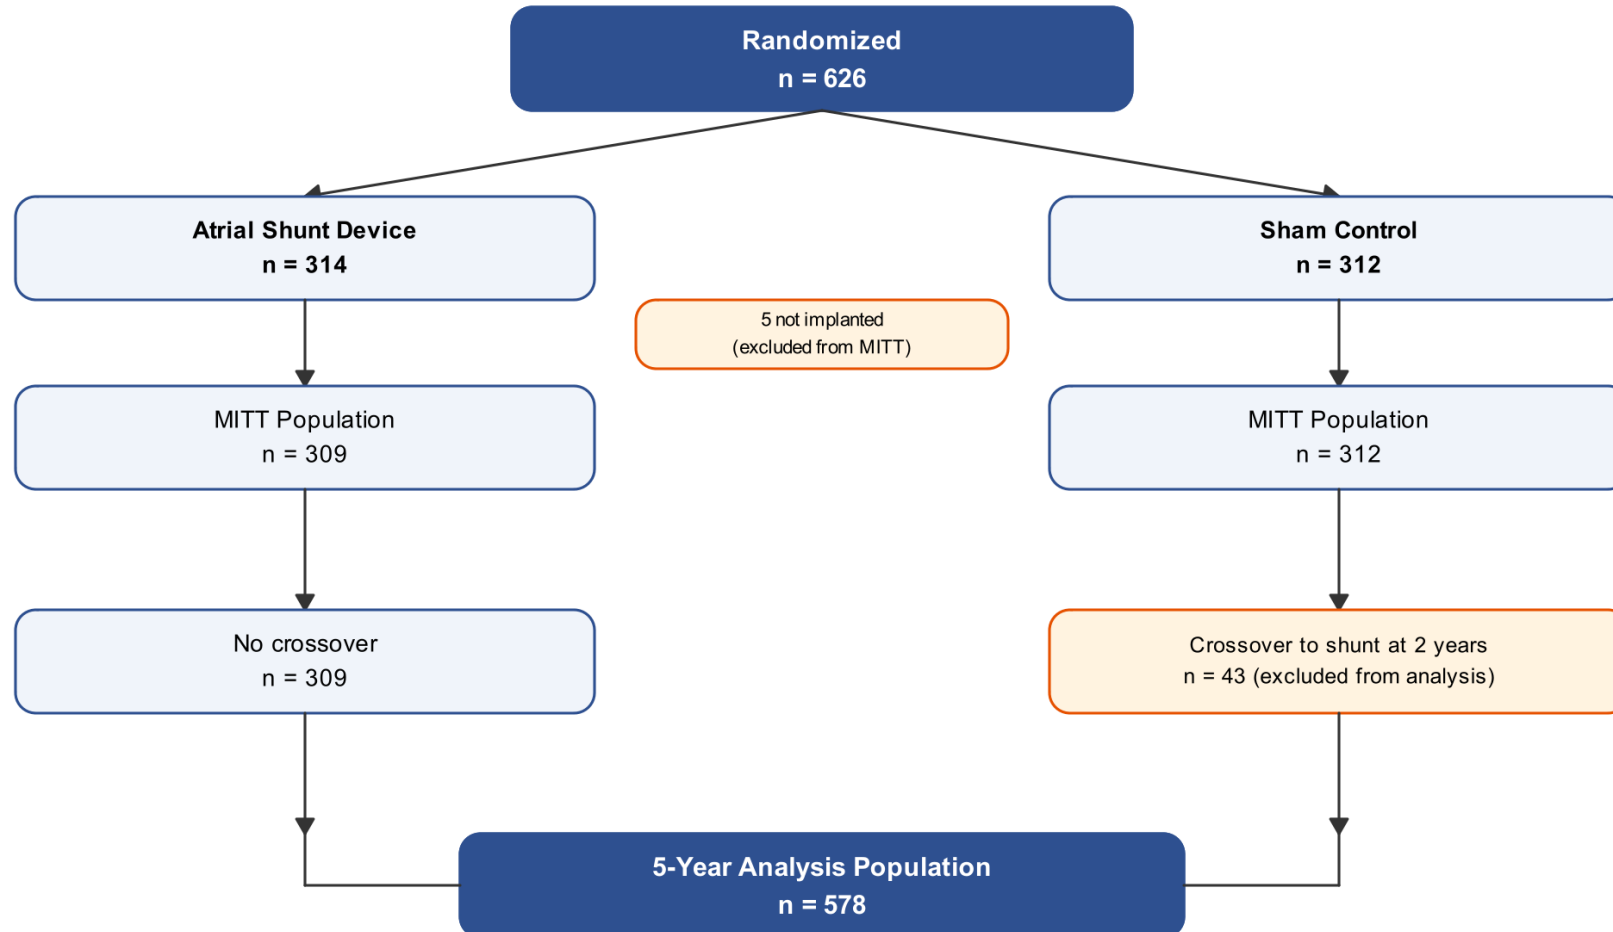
Randomized
n = 626

Atrial Shunt Device
n = 314

Sham Control
n = 312

5 not implanted
(excluded from MITT)

MITT Population
n = 309

MITT Population
n = 312

No crossover
n = 309

Crossover to shunt at 2 years
n = 43 (excluded from analysis)

5-Year Analysis Population
n = 578